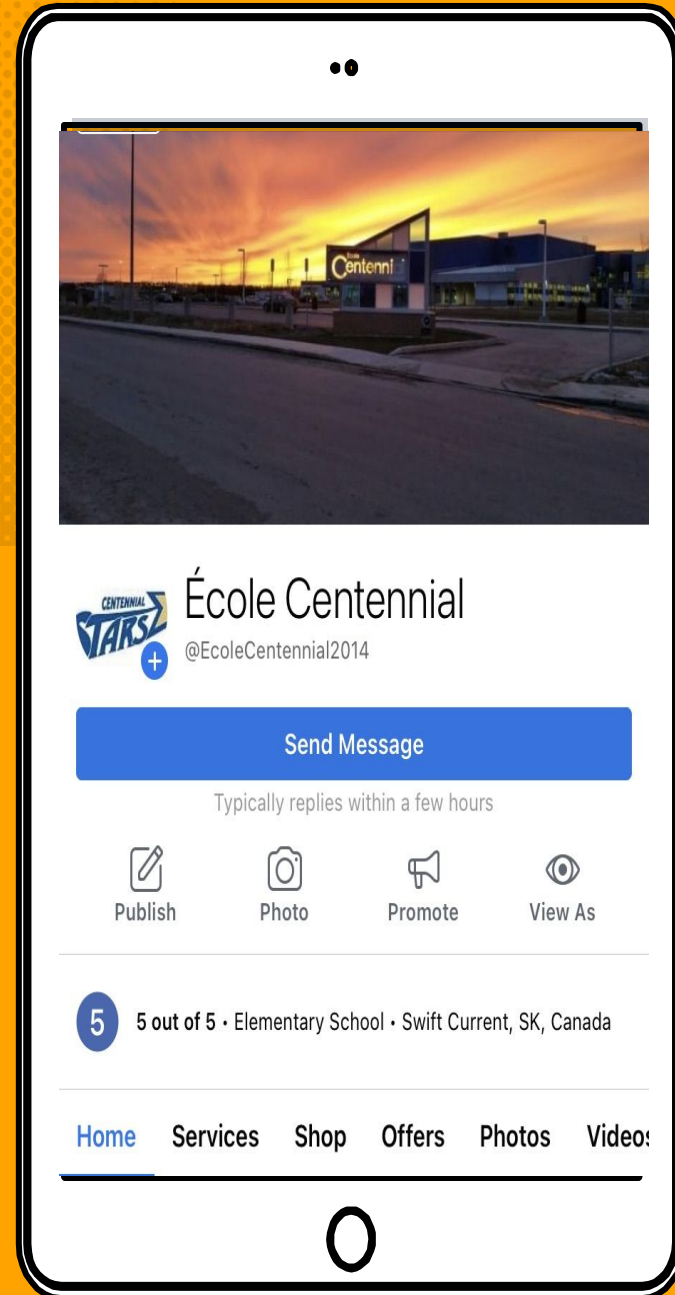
École Centennial

CENTENNIAL STARS

École Centennial
@EcoleCentennial2014

Send Message

Typically replies within a few hours

Publish Photo Promote View As

5 5 out of 5 • Elementary School • Swift Current, SK, Canada

Home Services Shop Offers Photos Video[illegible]